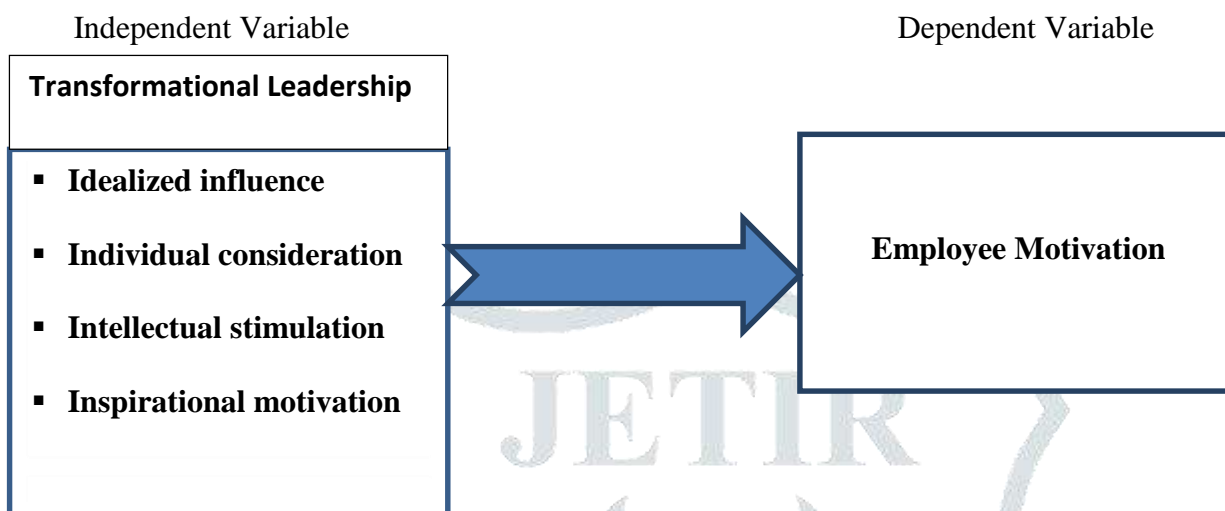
Independent Variable

Dependent Variable

Transformational Leadership

- Idealized influence
- Individual consideration
- Intellectual stimulation
- Inspirational motivation

Employee Motivation

JETIR